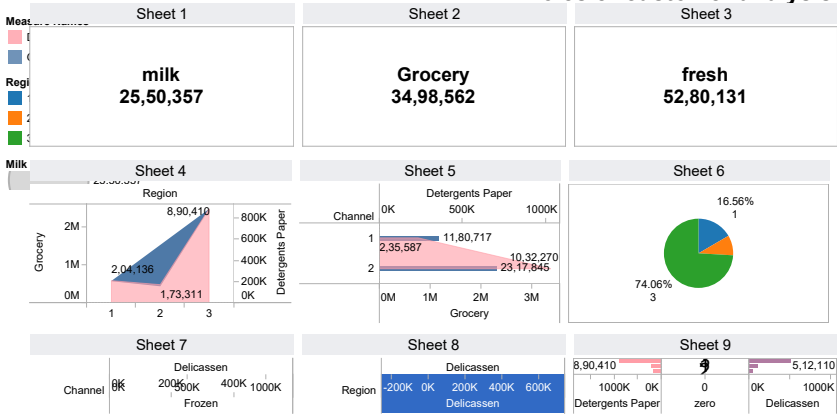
Measure Names
D
G
Region
1
2
3
Milk
25,50,357

Sheet 1
milk
25,50,357

Sheet 2
Grocery
34,98,562

Sheet 3
fresh
52,80,131

Sheet 4
Region
2M
1M
0M
Grocery
8,90,410
2,04,136
1,73,311
800K
600K
400K
200K
0K
Detergents Paper
1 2 3

Sheet 5
Detergents Paper
0K 500K 1000K
Channel
1
2
2,35,587
11,80,717
10,32,270
23,17,845
0M 1M 2M 3M
Grocery

Sheet 6
16.56%
1
74.06%
3

Sheet 7
Delicassen
Channel
0K
0K 200K 400K 1000K
500K
Frozen

Sheet 8
Delicassen
Region
-200K 0K 200K 400K 600K
Delicassen

Sheet 9
8,90,410
1000K 0K
Detergents Paper
0
zero
5,12,110
0K 1000K
Delicassen